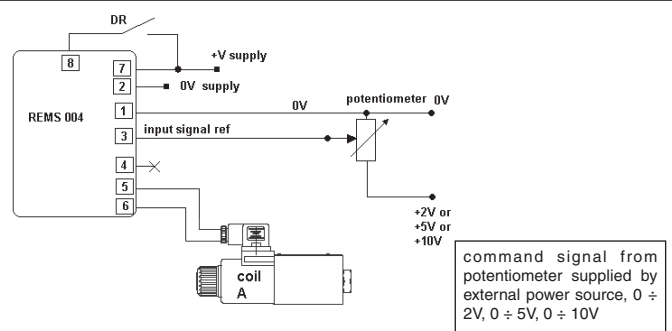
DR

8

7

2

REMS 004

1

3

4

5

6

+V supply

0V supply

0V

potentiometer 0V

input signal ref

+2V or +5V or +10V

coil A

command signal from potentiometer supplied by external power source, 0 ÷ 2V, 0 ÷ 5V, 0 ÷ 10V